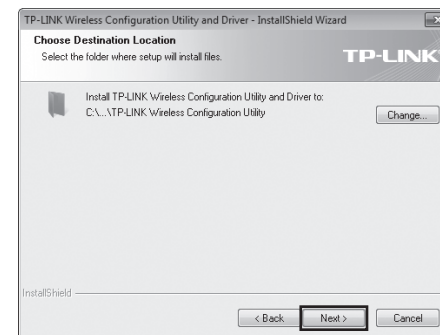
TP-LINK Wireless Configuration Utility and Driver - InstallShield Wizard

Choose Destination Location
Select the folder where setup will install files.

TP-LINK

Install TP-LINK Wireless Configuration Utility and Driver to:
C:\...\TP-LINK Wireless Configuration Utility

Change...

InstallShield

< Back
Next >
Cancel